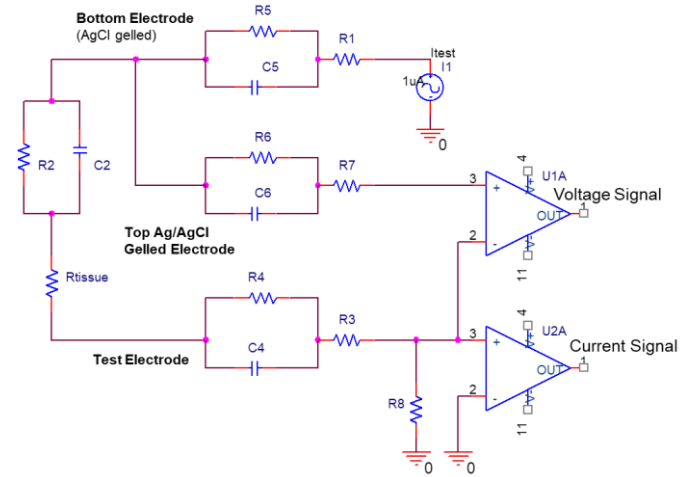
Bottom Electrode
(AgCl gelled)

R5
C5
R1
Itest
I1
1uA
0

R2
C2

R6
C6
R7

Top Ag/AgCl
Gelled Electrode

Rtissue

R4
C4
R3

Test Electrode

R8
0
0

3
+
2
-
4
11
U1A
OUT
1
Voltage Signal

3
+
2
-
4
11
U2A
OUT
1
Current Signal